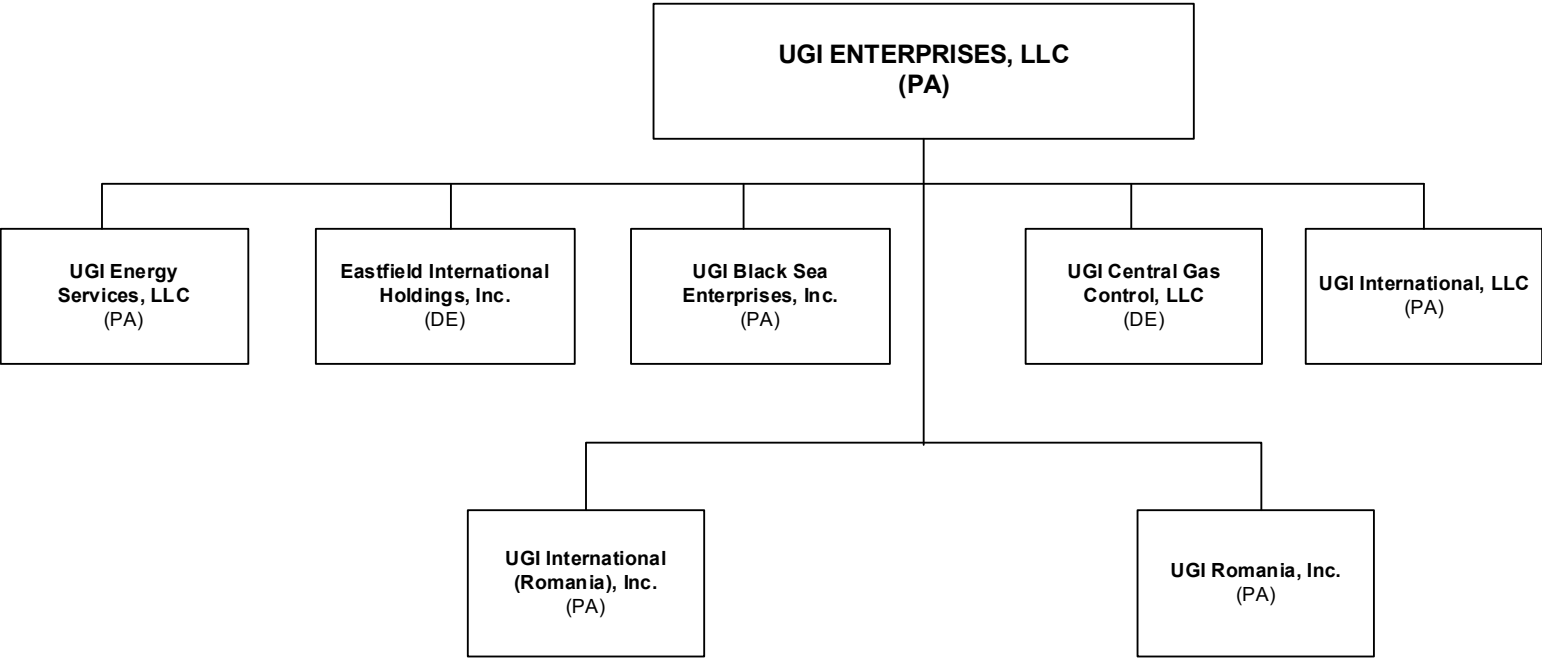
UGI ENTERPRISES, LLC
(PA)

UGI Energy Services, LLC
(PA)

Eastfield International Holdings, Inc.
(DE)

UGI Black Sea Enterprises, Inc.
(PA)

UGI Central Gas Control, LLC
(DE)

UGI International, LLC
(PA)

UGI International (Romania), Inc.
(PA)

UGI Romania, Inc.
(PA)